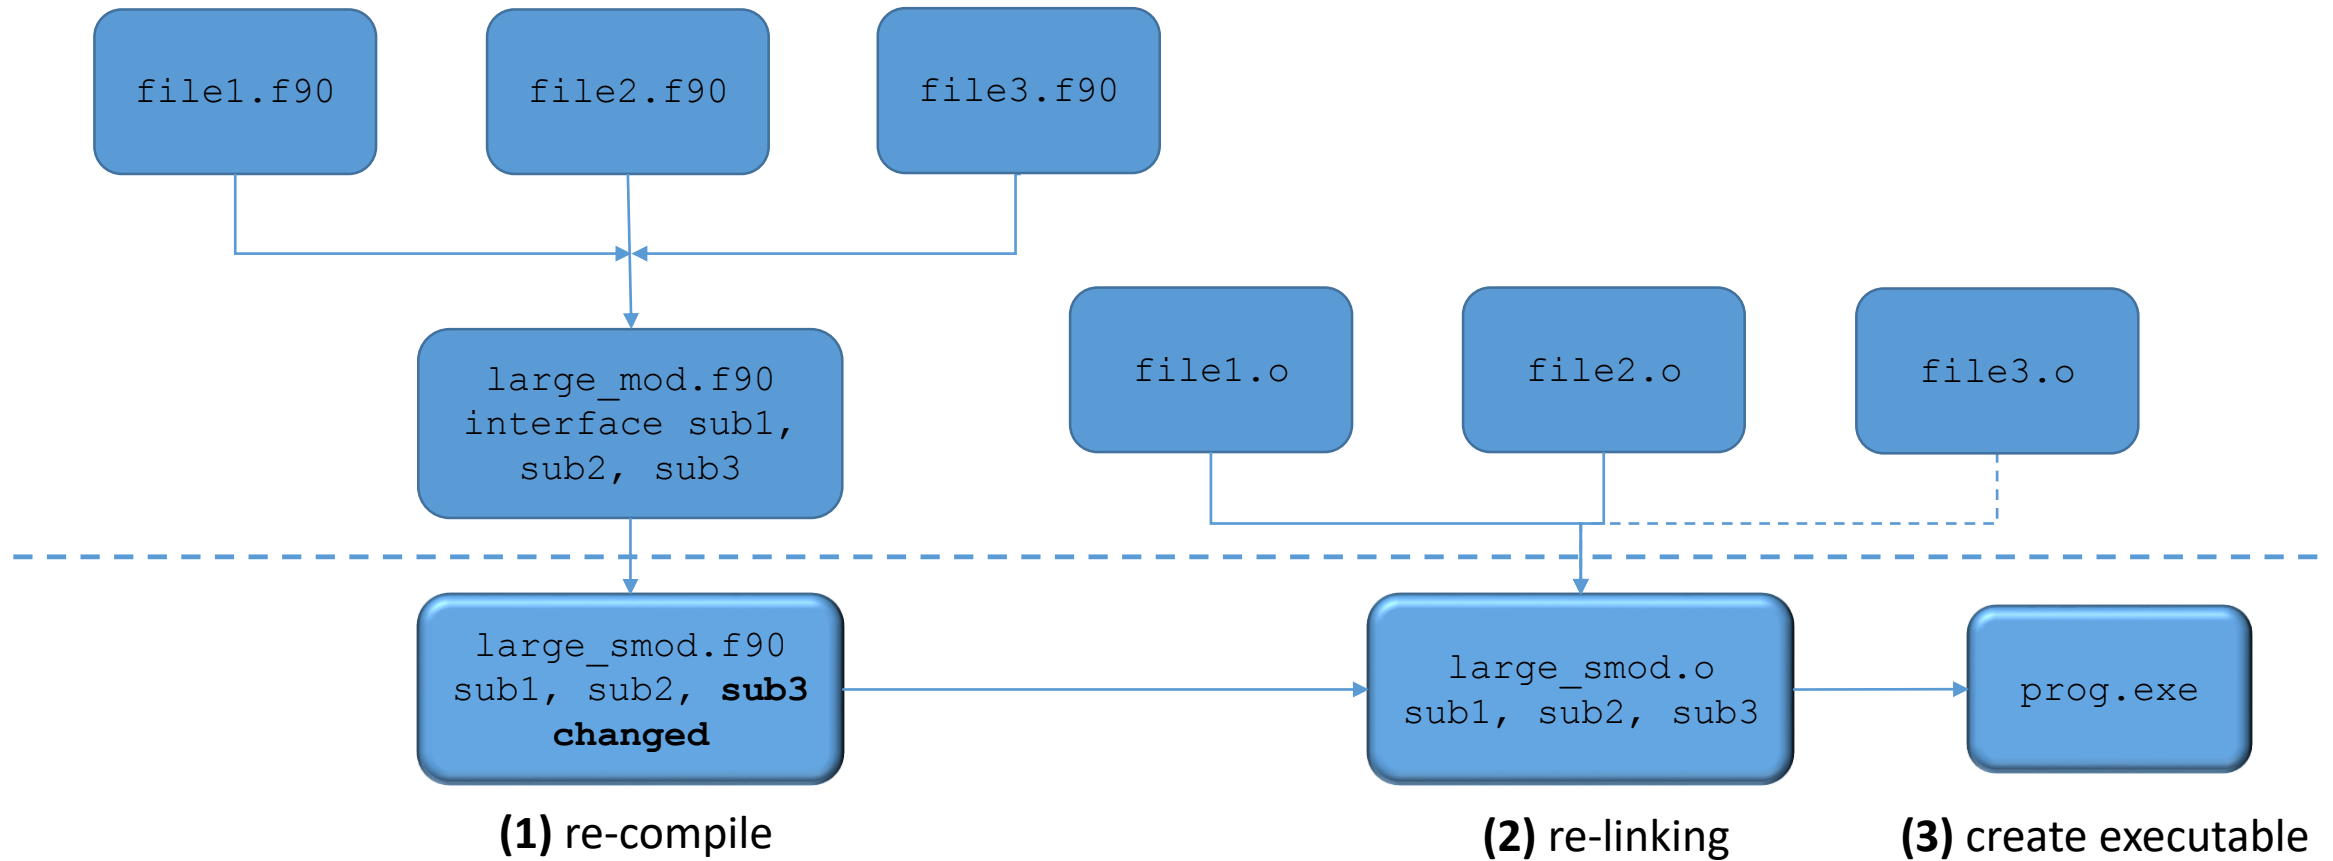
file1.f90

file2.f90

file3.f90

large_mod.f90 interface sub1, sub2, sub3

file1.o

file2.o

file3.o

large_smod.f90 sub1, sub2, **sub3 changed**

large_smod.o sub1, sub2, sub3

prog.exe

**(1)** re-compile

**(2)** re-linking

**(3)** create executable